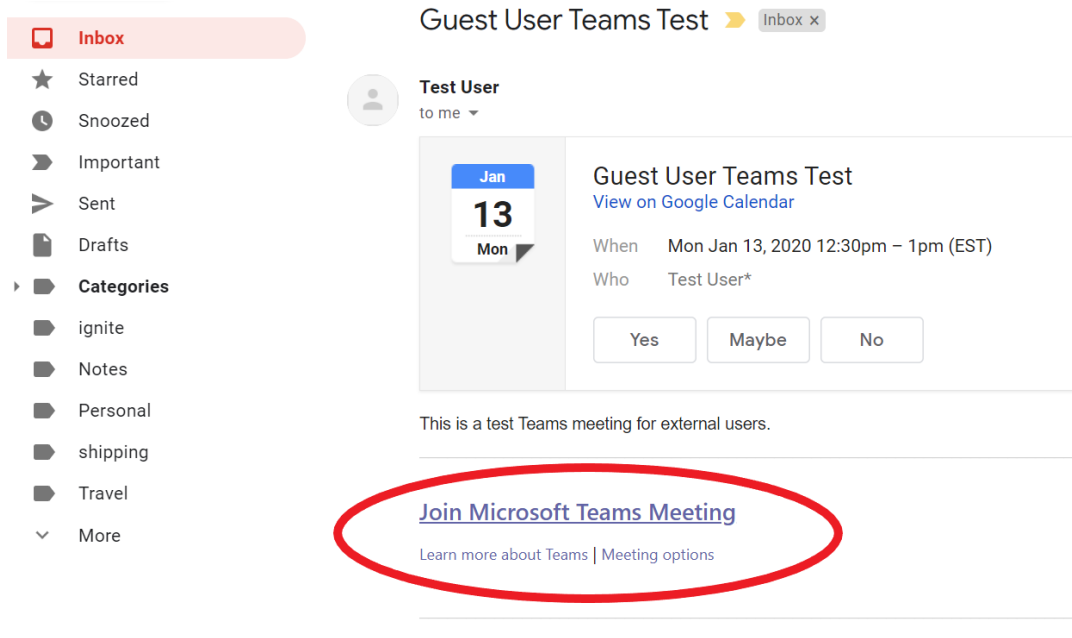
Inbox
Starred
Snoozed
Important
Sent
Drafts
Categories
ignite
Notes
Personal
shipping
Travel
More

Guest User Teams Test Inbox ×

Test User
to me

Jan
13
Mon

Guest User Teams Test
View on Google Calendar

When Mon Jan 13, 2020 12:30pm – 1pm (EST)
Who Test User*

Yes Maybe No

This is a test Teams meeting for external users.

Join Microsoft Teams Meeting

Learn more about Teams | Meeting options